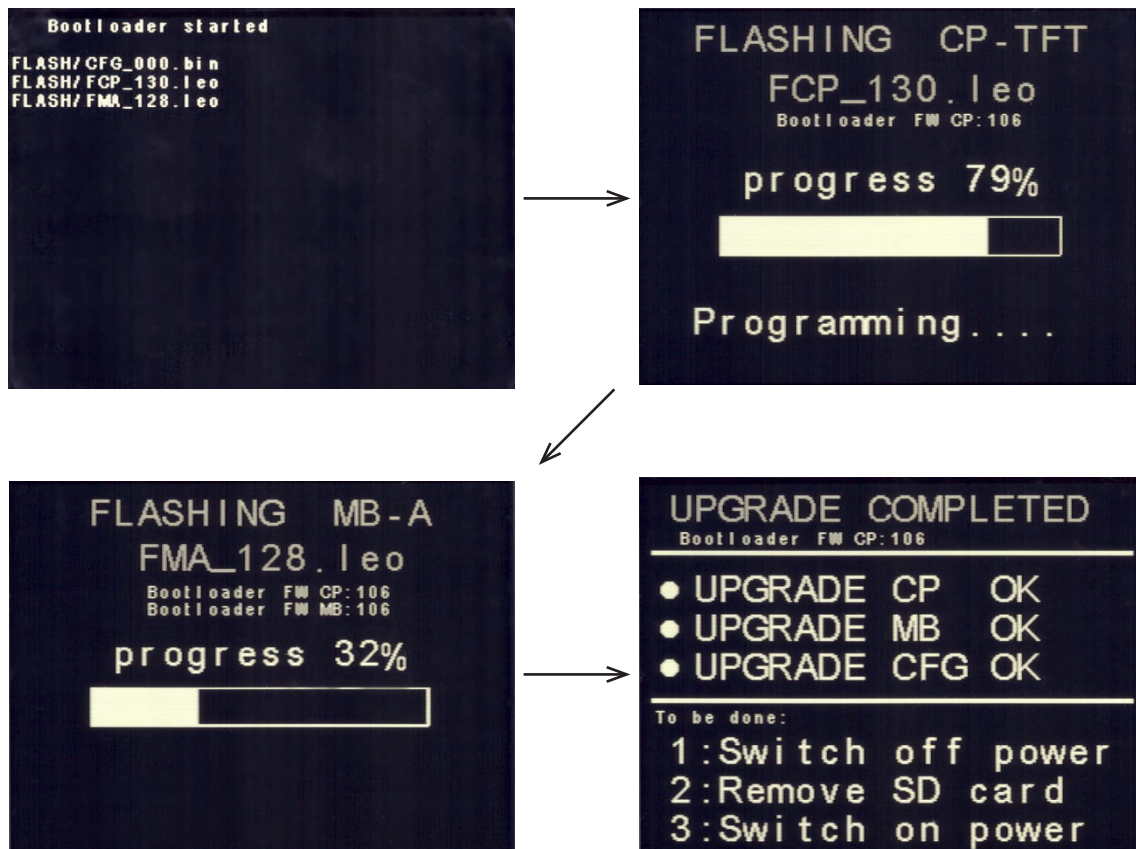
Bootloader started

FLASH/CFG_000.bin
FLASH/FCP_130.leo
FLASH/FMA_128.leo

FLASHING CP-TFT
FCP_130.leo
Bootloader FW CP:106

progress 79%

Programming....

FLASHING MB-A
FMA_128.leo
Bootloader FW CP:106
Bootloader FW MB:106

progress 32%

UPGRADE COMPLETED
Bootloader FW CP:106

• UPGRADE CP OK
• UPGRADE MB OK
• UPGRADE CFG OK

To be done:
1:Switch off power
2:Remove SD card
3:Switch on power